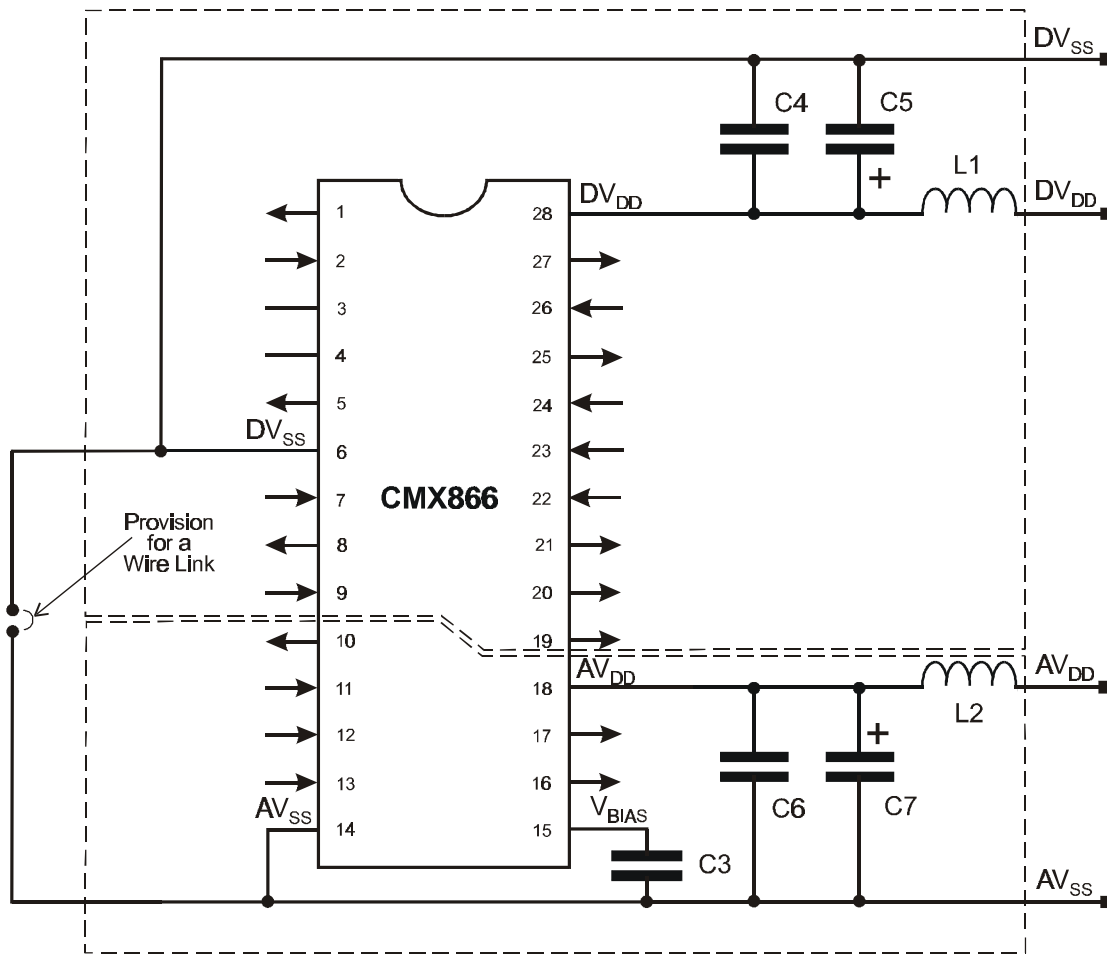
$DV_{SS}$

C4 C5

+

L1

$DV_{DD}$ $DV_{DD}$

1 2 3 4 5 6 7 8 9 10 11 12 13 14

28 27 26 25 24 23 22 21 20 19 18 17 16 15

$DV_{SS}$

CMX866

Provision for a Wire Link

$AV_{DD}$ $AV_{DD}$

L2

+

$AV_{SS}$

$V_{BIAS}$

C6 C7

C3

$AV_{SS}$